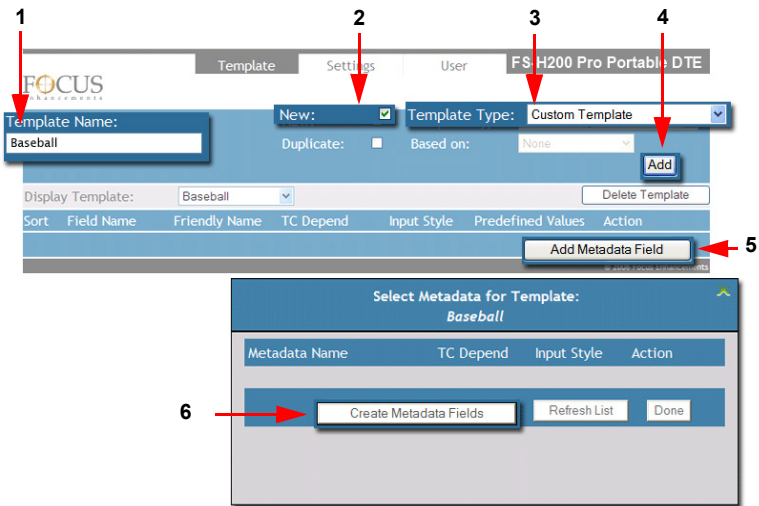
1 2 3 4

Template Settings User FS-H200 Pro Portable DTE

FOCUS Enhancements

Template Name:
Baseball

New:
Template Type: Custom Template

Duplicate: Based on: None

Add

Display Template: Baseball Delete Template

Sort Field Name Friendly Name TC Depend Input Style Predefined Values Action

Add Metadata Field 5

© 2006 Focus Enhancements

Select Metadata for Template:
Baseball

Metadata Name TC Depend Input Style Action

6 Create Metadata Fields Refresh List Done